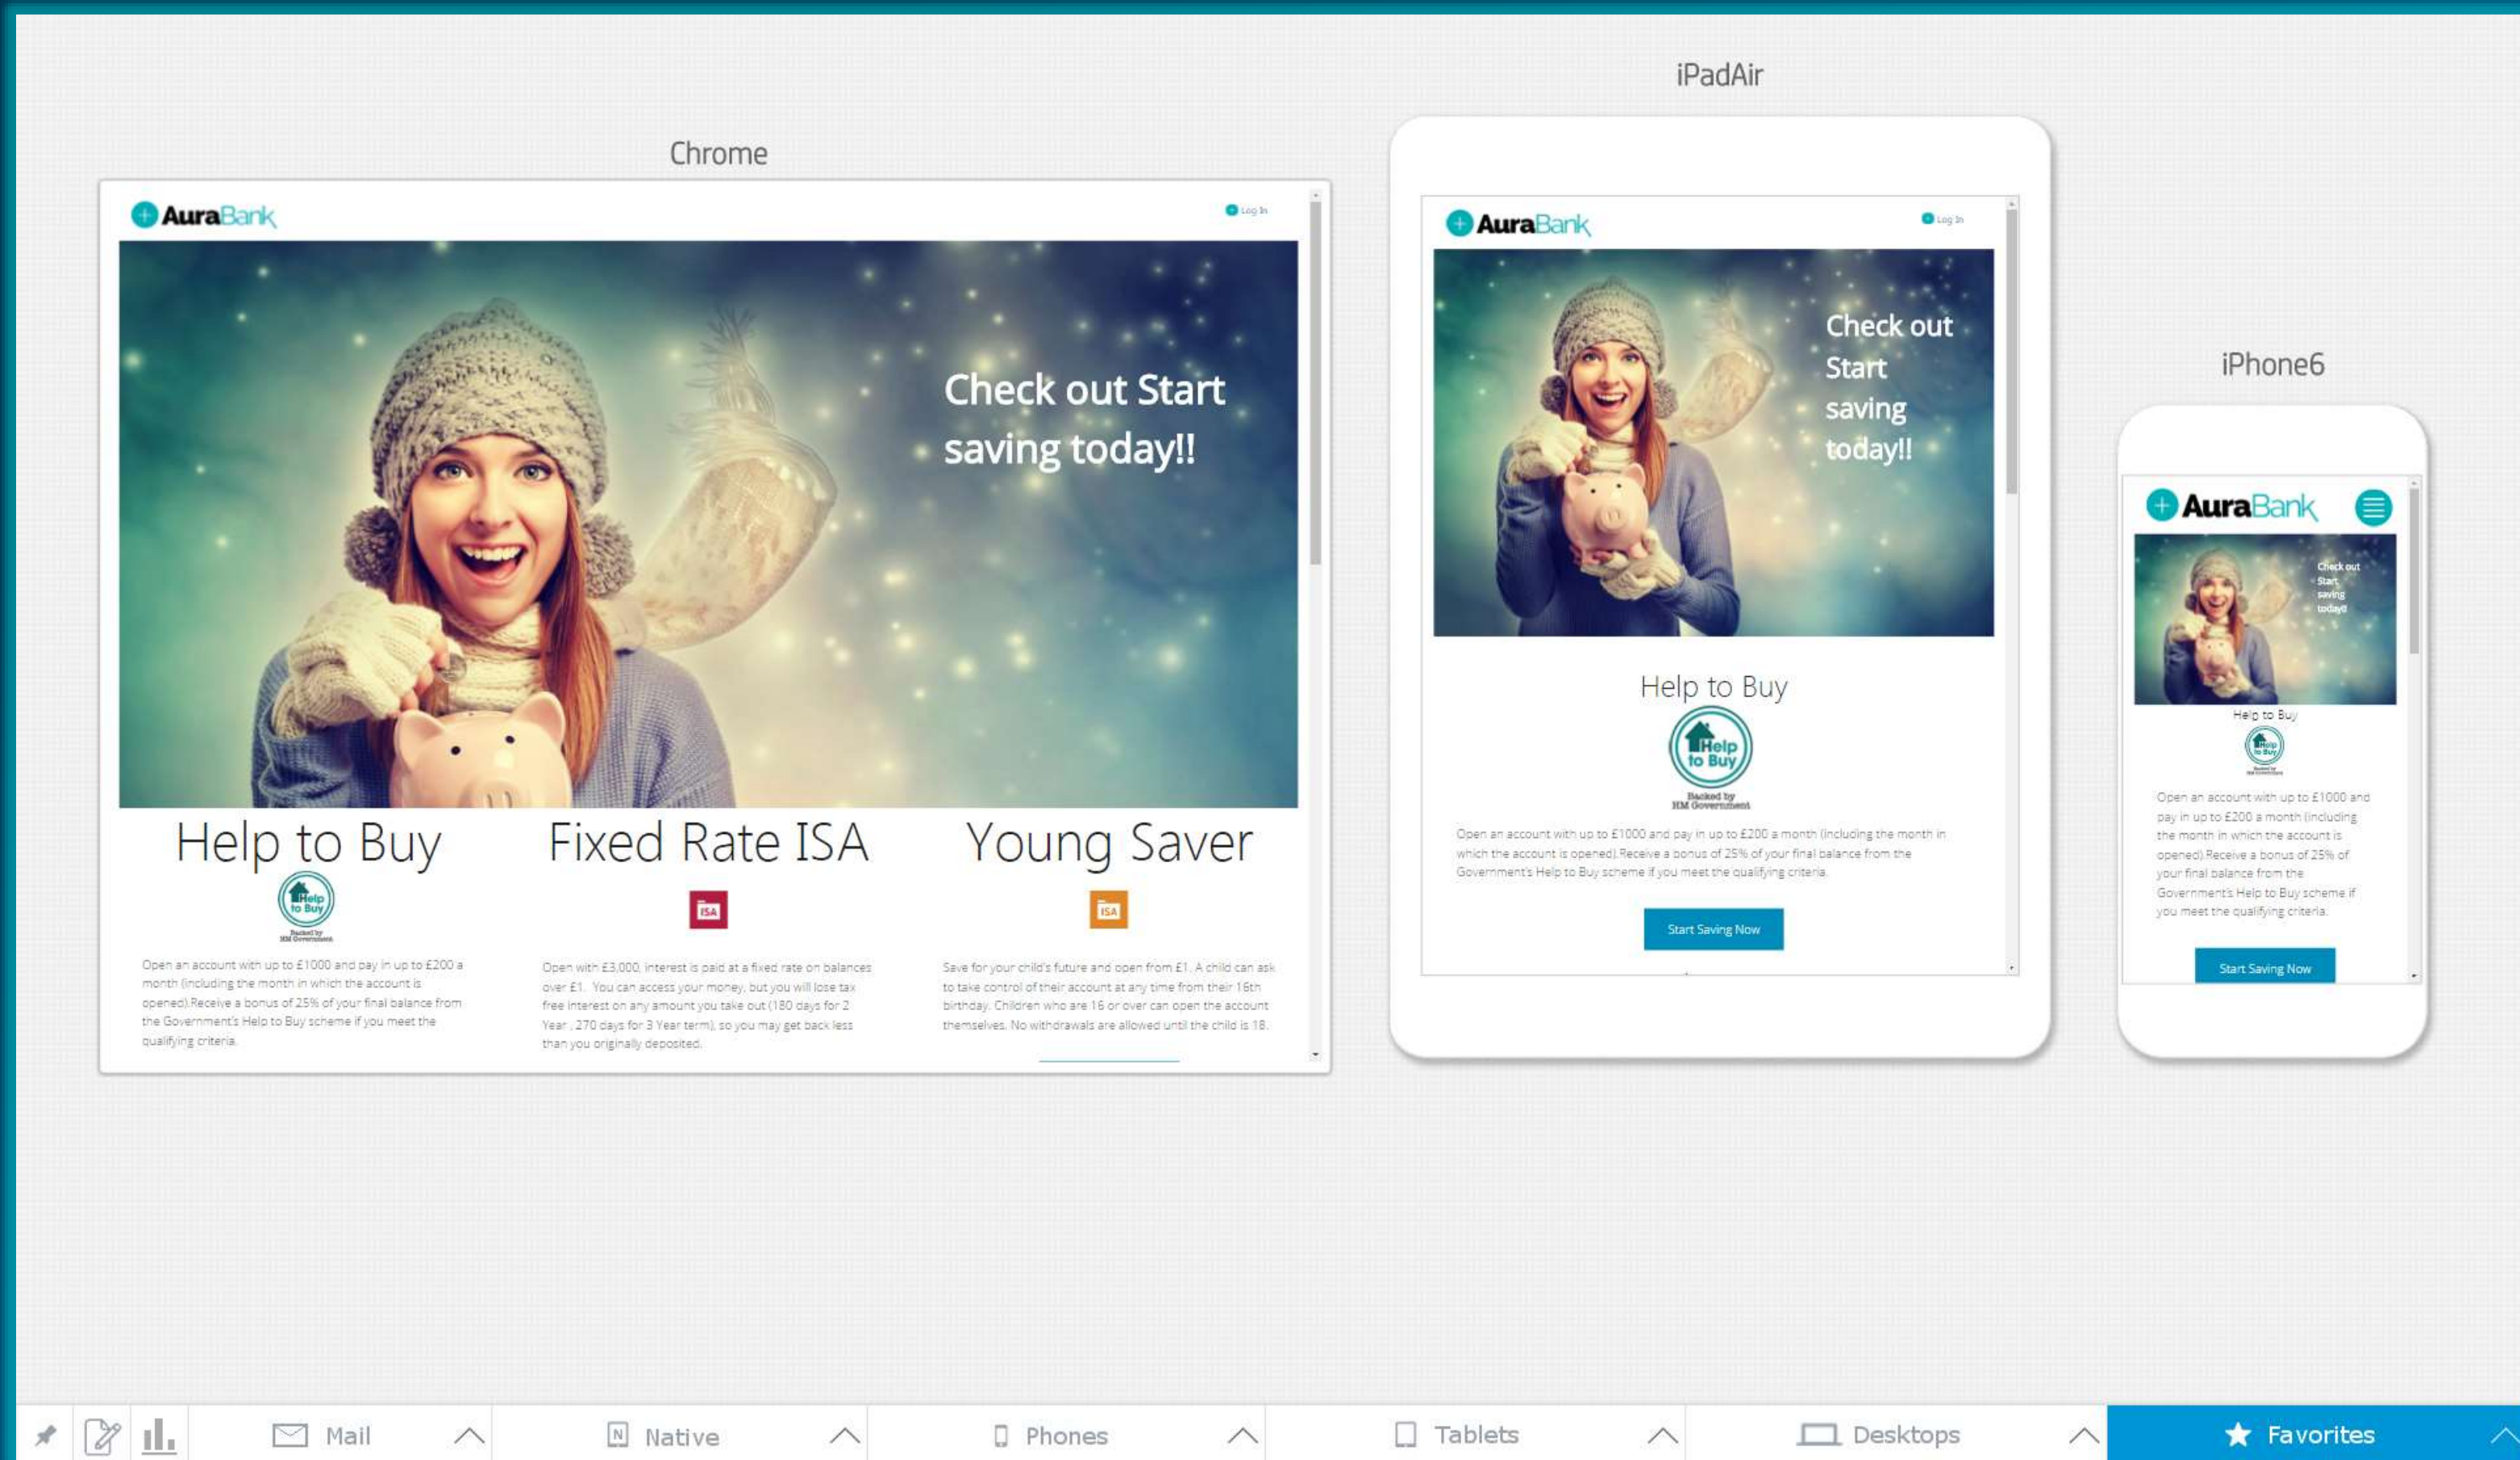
iPadAir

Chrome

AuraBank

Log In

Check out Start saving today!!

Help to Buy

Help to Buy
Backed by HM Government

Open an account with up to £1000 and pay in up to £200 a month (including the month in which the account is opened).Receive a bonus of 25% of your final balance from the Government's Help to Buy scheme if you meet the qualifying criteria.

Fixed Rate ISA

ISA

Open with £3,000, interest is paid at a fixed rate on balances over £1. You can access your money, but you will lose tax free interest on any amount you take out (180 days for 2 Year , 270 days for 3 Year term), so you may get back less than you originally deposited.

Young Saver

ISA

Save for your child's future and open from £1. A child can ask to take control of their account at any time from their 16th birthday. Children who are 16 or over can open the account themselves. No withdrawals are allowed until the child is 18.

AuraBank

Log In

Check out Start saving today!!

Help to Buy

Help to Buy
Backed by HM Government

Open an account with up to £1000 and pay in up to £200 a month (including the month in which the account is opened).Receive a bonus of 25% of your final balance from the Government's Help to Buy scheme if you meet the qualifying criteria.

Start Saving Now

iPhone6

AuraBank

Check out Start saving today!!

Help to Buy

Open an account with up to £1000 and pay in up to £200 a month (including the month in which the account is opened).Receive a bonus of 25% of your final balance from the Government's Help to Buy scheme if you meet the qualifying criteria.

Start Saving Now

Mail | Native | Phones | Tablets | Desktops | Favorites